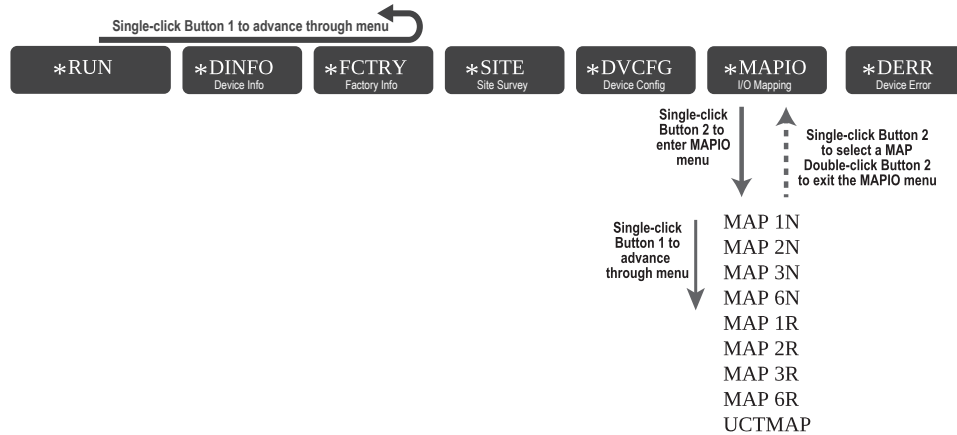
Single-click Button 1 to advance through menu

*RUN

*DINFO
Device Info

*FCTRY
Factory Info

*SITE
Site Survey

*DVCFG
Device Config

*MAPIO
I/O Mapping

*DERR
Device Error

Single-click Button 2 to enter MAPIO menu

Single-click Button 2 to select a MAP
Double-click Button 2 to exit the MAPIO menu

Single-click Button 1 to advance through menu

MAP 1N
MAP 2N
MAP 3N
MAP 6N
MAP 1R
MAP 2R
MAP 3R
MAP 6R
UCTMAP